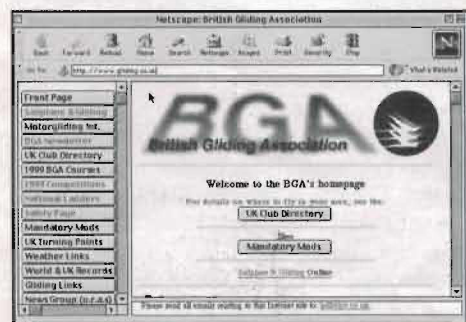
Netscape: British Gliding Association

Back Forward Reload Home Search Netscape Images Print Security Stop

Go To: http://www.gliding.co.uk/ What's Related

Front Page
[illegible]
Motorgliding Int.
BGA Newsletter
UK Club Directory
1999 BGA Courses
1999 Competitions
National Ladders
Safety Page
Mandatory Mods
UK Turning Points
Weather Links
World & UK Records
Gliding Links
News Group (r.r.a.s)

BGA
British Gliding Association

Welcome to the BGA's homepage

For details on where to fly in your area, see the
UK Club Directory

See
Mandatory Mods

Sailplane & Gliding Online

Please send all emails relating to the Internet site to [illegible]